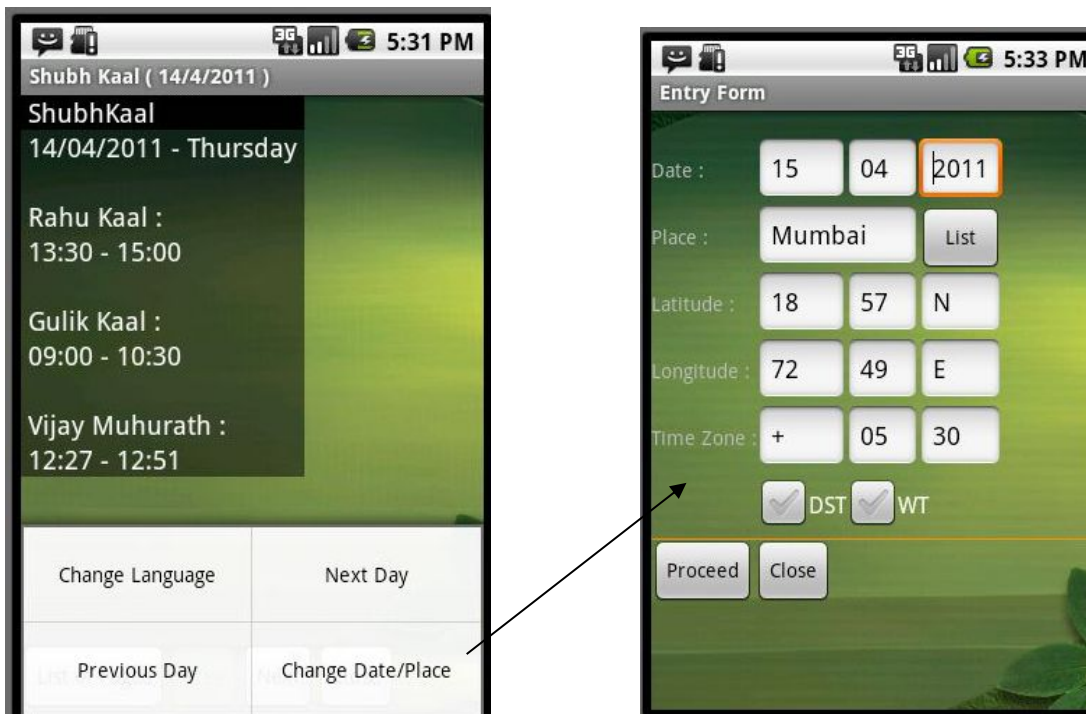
5:31 PM
Shubh Kaal ( 14/4/2011 )
ShubhKaal
14/04/2011 - Thursday

Rahu Kaal :
13:30 - 15:00

Gulik Kaal :
09:00 - 10:30

Vijay Muhurath :
12:27 - 12:51

Change Language
Next Day
Previous Day
Change Date/Place

5:33 PM
Entry Form
Date : 15 04 2011
Place : Mumbai List
Latitude : 18 57 N
Longitude : 72 49 E
Time Zone : + 05 30
DST WT
Proceed Close